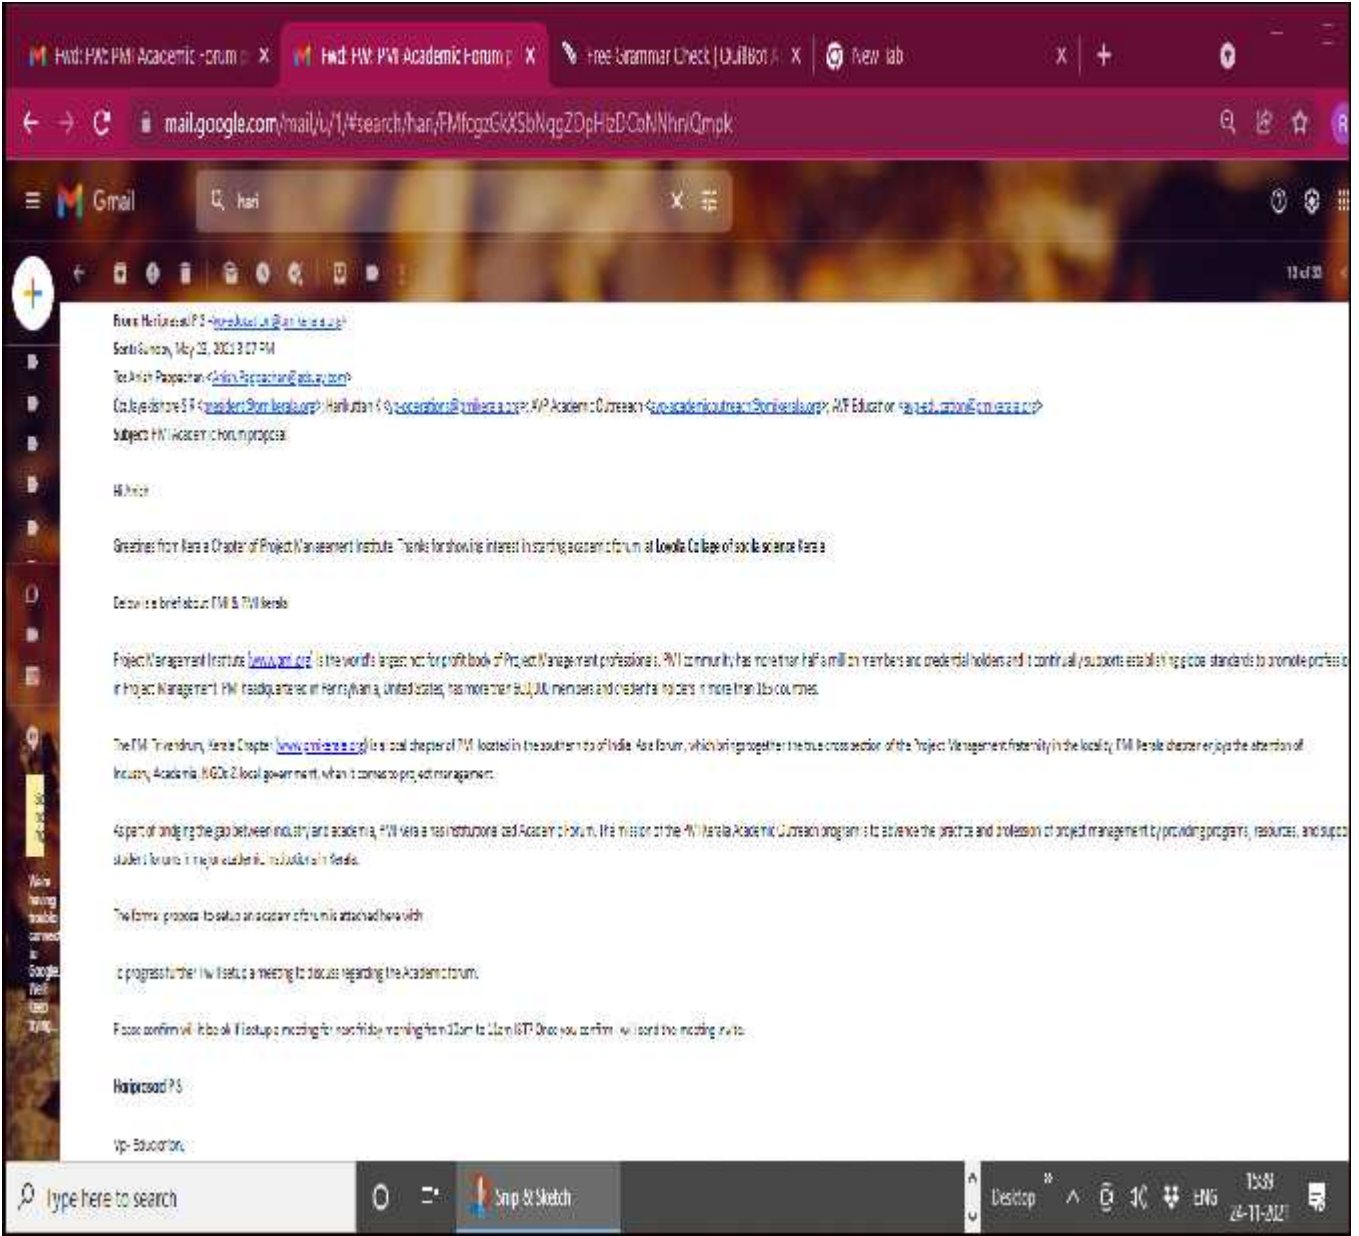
Fwd: FW: PMI Academic Forum p X
Fwd: FW: PMI Academic Forum p X
Free Grammar Check | QuillBot X
New Tab X

mail.google.com/mail/u/1/#search/hari/FMfcgzGkXSbNqgZDpHzDCoNNhnQmpk

Gmail
hari

13 of 35

From: Hariprasad P S <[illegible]>
Sent: Sunday, May 23, 2021 3:37 PM
To: Anish Pappachan <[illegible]>
Cc: Jayakishore S P <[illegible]>; Harikutan K <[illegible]>; AVP Academic Outreach <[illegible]>; AVP Education <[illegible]>
Subject: PMI Academic Forum proposal

Hi Anish

Greetings from Kerala Chapter of Project Management Institute. Thanks for showing interest in starting academic forum at Loyola College of social science Kerala

Below is a brief about PMI & PMI Kerala

Project Management Institute (www.pmi.org) is the world's largest not for profit body of Project Management professionals. PMI community has more than half a million members and credential holders and it continually supports establishing global standards to promote profess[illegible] in Project Management. PMI headquartered in Pennsylvania, United States, has more than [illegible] members and credential holders in more than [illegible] countries.

The PMI Trivandrum, Kerala Chapter (www.pmikerala.org) is a local chapter of PMI located in the southern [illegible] of India. As a forum, which brings together the true cross section of the Project Management fraternity in the locality, PMI Kerala chapter enjoys the attention of Industry, Academia, NGOs & local government, when it comes to project management.

As part of bridging the gap between industry and academia, PMI Kerala has institutionalized Academic Forum. The mission of the PMI Kerala Academic Outreach program is to advance the practice and profession of project management by providing programs, resources, and supp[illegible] student forums in major academic institutions in Kerala.

The formal process to setup an academic forum is attached herewith

To progress further I will setup a meeting to discuss regarding the Academic forum.

Please confirm will it be ok if I setup a meeting for next friday morning from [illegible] to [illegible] IST? Once you confirm I will send the meeting invite.

Hariprasad P S

Vp- Education,

We're having trouble connecting to Google. We'll keep trying...

Type here to search
Snip & Sketch
Desktop
ENG
15:39
24-11-2021